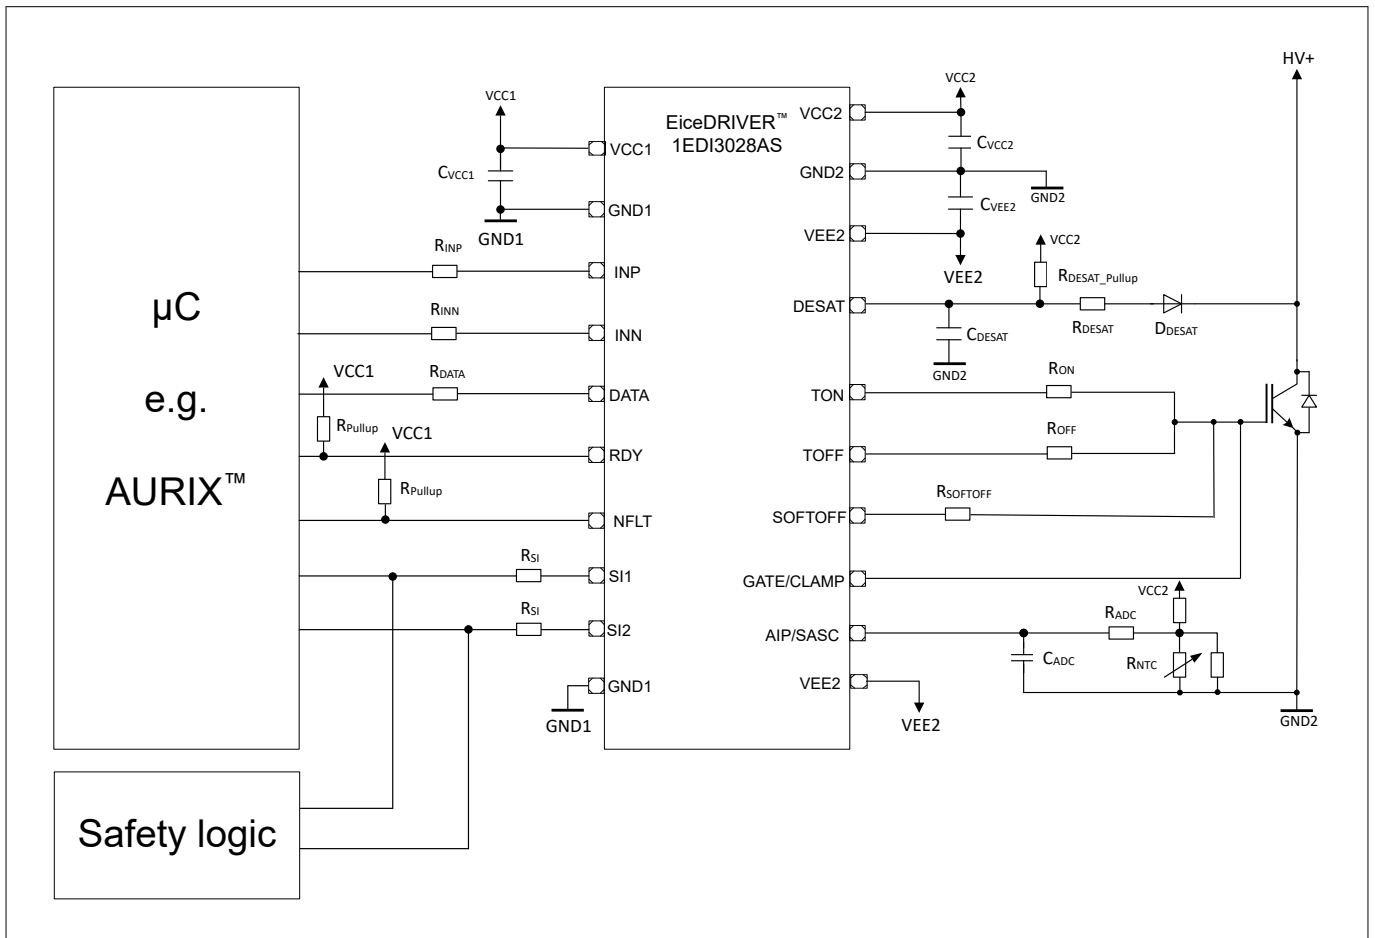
µC

e.g.

AURIX™

Safety logic

VCC1

$C_{VCC1}$

GND1

$R_{INP}$

$R_{INN}$

VCC1

$R_{DATA}$

$R_{Pullup}$

VCC1

$R_{Pullup}$

$R_{SI}$

$R_{SI}$

GND1

EiceDRIVER™
1EDI3028AS

VCC1
GND1
INP
INN
DATA
RDY
NFLT
SI1
SI2
GND1

VCC2
GND2
VEE2
DESAT
TON
TOFF
SOFTOFF
GATE/CLAMP
AIP/SASC
VEE2

VCC2

$C_{VCC2}$

GND2

$C_{VEE2}$

VEE2

VCC2

$R_{DESAT\_Pullup}$

$C_{DESAT}$

GND2

$R_{DESAT}$

$D_{DESAT}$

$R_{ON}$

$R_{OFF}$

$R_{SOFTOFF}$

VCC2

$R_{ADC}$

$C_{ADC}$

$R_{NTC}$

VEE2

HV+

GND2